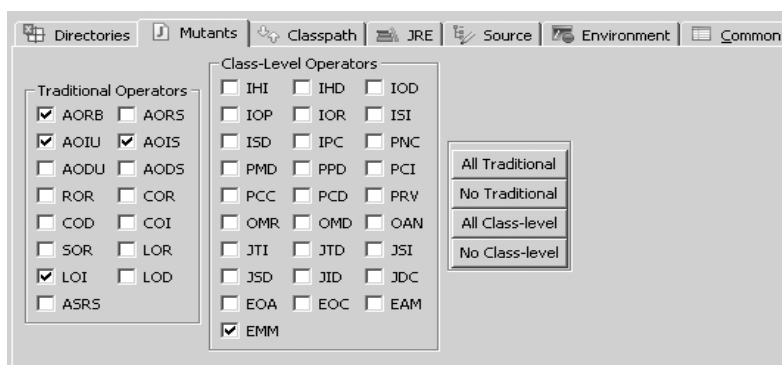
Directories | Mutants | Classpath | JRE | Source | Environment | Common

Traditional Operators

| | |
|---|---|
| ☑ AORB | ☐ AORS |
| ☑ AOIU | ☑ AOIS |
| ☐ AODU | ☐ AODS |
| ☐ ROR | ☐ COR |
| ☐ COD | ☐ COI |
| ☐ SOR | ☐ LOR |
| ☑ LOI | ☐ LOD |
| ☐ ASRS | |

Class-Level Operators

| | | |
|---|---|---|
| ☐ IHI | ☐ IHD | ☐ IOD |
| ☐ IOP | ☐ IOR | ☐ ISI |
| ☐ ISD | ☐ IPC | ☐ PNC |
| ☐ PMD | ☐ PPD | ☐ PCI |
| ☐ PCC | ☐ PCD | ☐ PRV |
| ☐ OMR | ☐ OMD | ☐ OAN |
| ☐ JTI | ☐ JTD | ☐ JSI |
| ☐ JSD | ☐ JID | ☐ JDC |
| ☐ EOA | ☐ EOC | ☐ EAM |
| ☑ EMM | | |

All Traditional
No Traditional
All Class-level
No Class-level